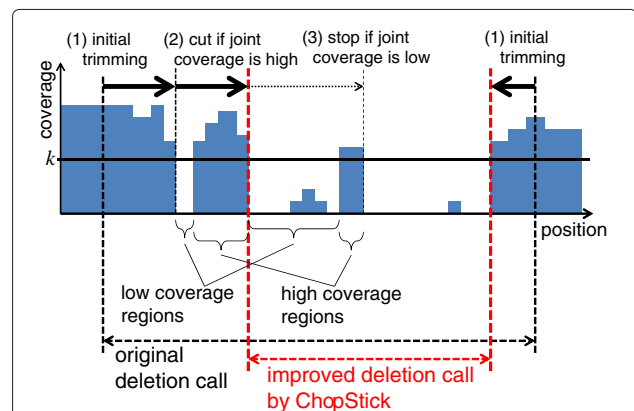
(1) initial trimming

(2) cut if joint coverage is high

(3) stop if joint coverage is low

(1) initial trimming

coverage

$k$

position

low coverage regions

high coverage regions

original deletion call

improved deletion call by ChopStick